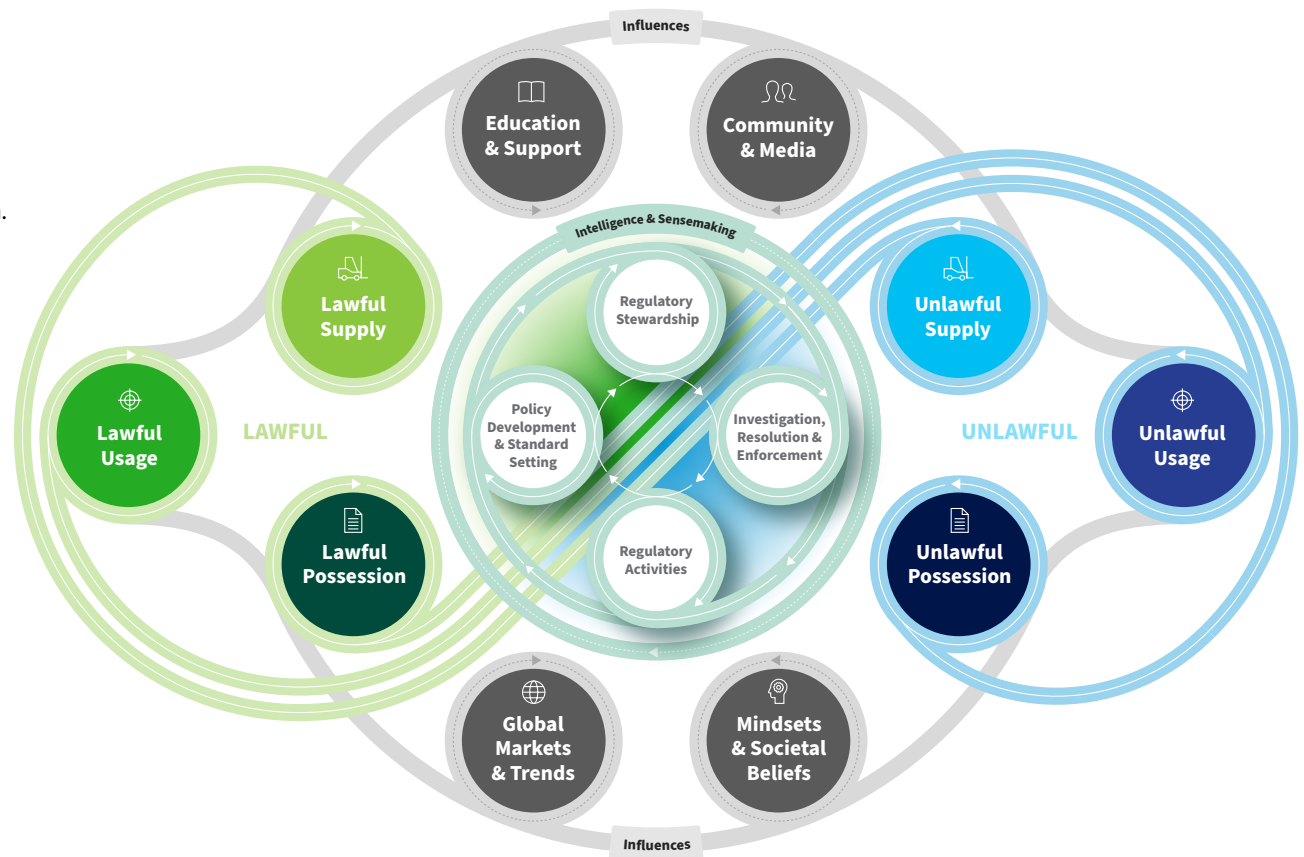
Influences

Education & Support

Community & Media

Intelligence & Sensemaking

Lawful Supply

Regulatory Stewardship

Unlawful Supply

Lawful Usage

LAWFUL

Policy Development & Standard Setting

Investigation, Resolution & Enforcement

UNLAWFUL

Unlawful Usage

Lawful Possession

Regulatory Activities

Unlawful Possession

Global Markets & Trends

Mindsets & Societal Beliefs

Influences